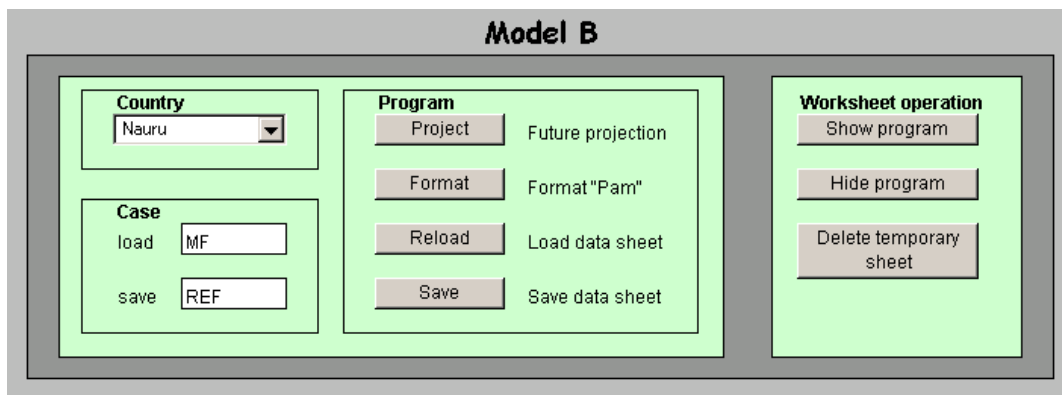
Model B

Country
Nauru

Case
load MF
save REF

Program
Project Future projection
Format Format "Pam"
Reload Load data sheet
Save Save data sheet

Worksheet operation
Show program
Hide program
Delete temporary sheet